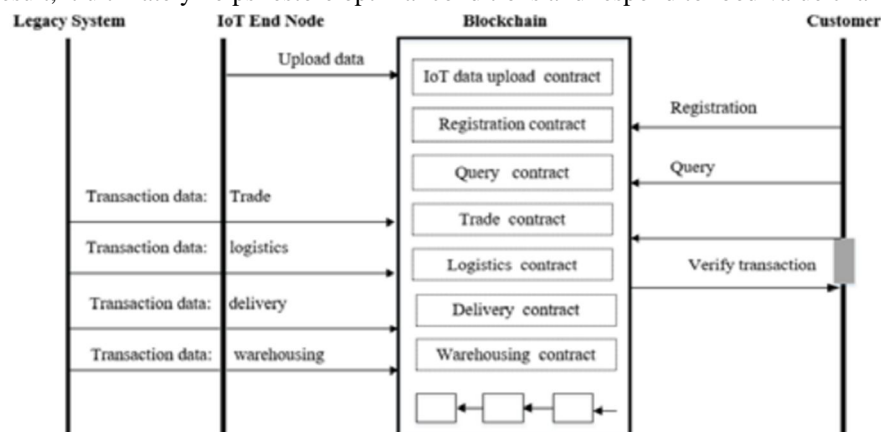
Legacy System

IoT End Node

Blockchain

Customer

Upload data

IoT data upload contract

Registration

Registration contract

Query

Query contract

Transaction data: Trade

Trade contract

Transaction data: logistics

Logistics contract

Verify transaction

Transaction data: delivery

Delivery contract

Transaction data: warehousing

Warehousing contract